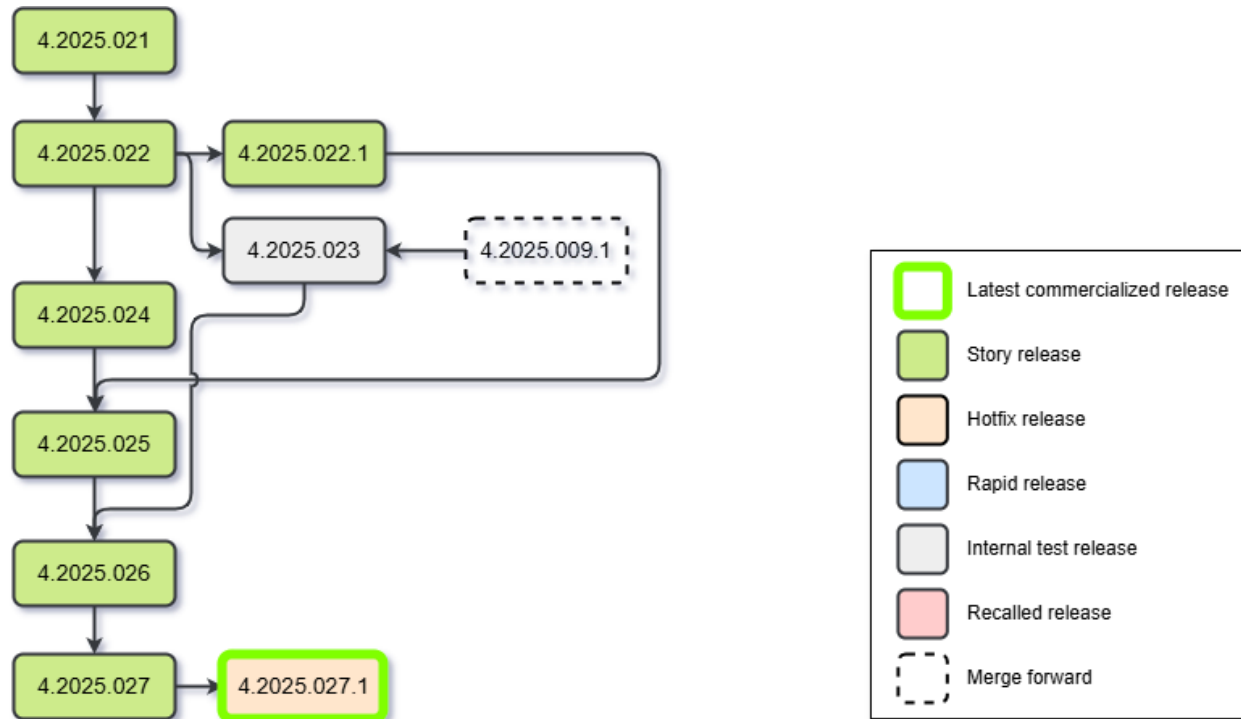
4.2025.021

4.2025.022

4.2025.022.1

4.2025.023

4.2025.009.1

4.2025.024

4.2025.025

4.2025.026

4.2025.027

4.2025.027.1

Latest commercialized release

Story release

Hotfix release

Rapid release

Internal test release

Recalled release

Merge forward